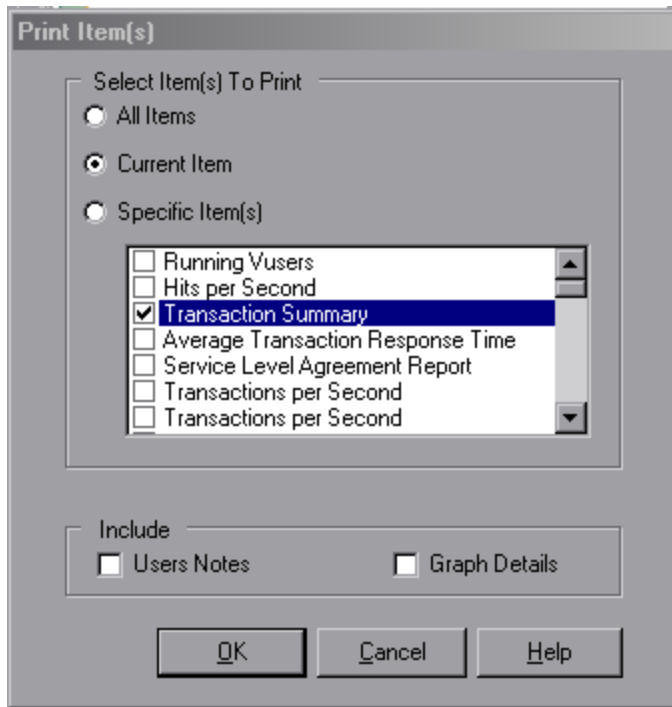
Print Item(s)

Select Item(s) To Print

All Items

Current Item

Specific Item(s)

Running Vusers
Hits per Second
Transaction Summary
Average Transaction Response Time
Service Level Agreement Report
Transactions per Second
Transactions per Second

Include

Users Notes

Graph Details

OK

Cancel

Help